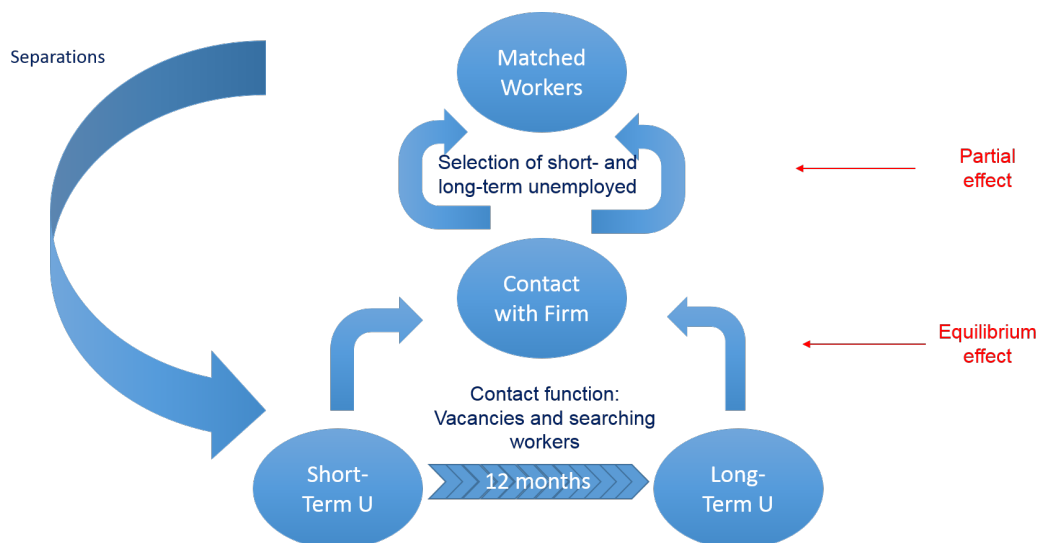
Separations

Matched Workers

Selection of short- and long-term unemployed

Partial effect

Contact with Firm

Equilibrium effect

Contact function: Vacancies and searching workers

Short-Term U

12 months

Long-Term U